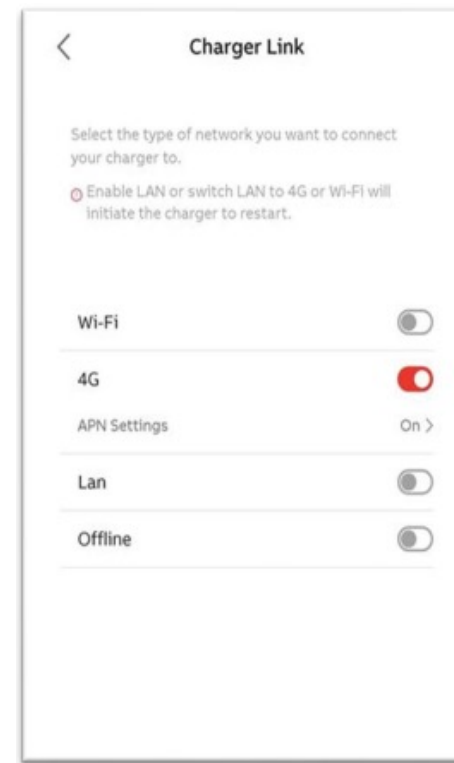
Charger Link

Select the type of network you want to connect your charger to.

Enable LAN or switch LAN to 4G or Wi-Fi will initiate the charger to restart.

Wi-Fi

4G

APN Settings

On >

Lan

Offline